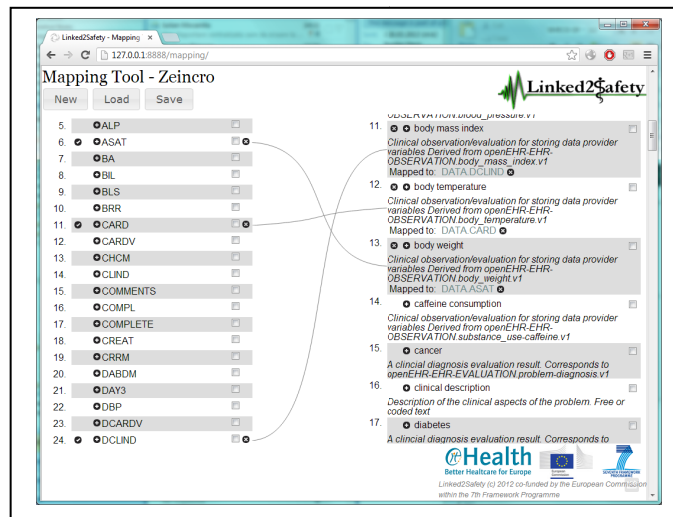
Linked2Safety - Mapping ×

127.0.0.1:8888/mapping/

Mapping Tool - Zeincro

New Load Save

Linked2Safety

5. ALP
6. ASAT
7. BA
8. BIL
9. BLS
10. BRR
11. CARD
12. CARDV
13. CHCM
14. CLIND
15. COMMENTS
16. COMPL
17. COMPLETE
18. CREAT
19. CRRM
20. DABDM
21. DAY3
22. DBP
23. DCARDV
24. DCLIND

OBSERVATION.blood_pressure.v1

11. body mass index
Clinical observation/evaluation for storing data provider variables Derived from openEHR-EHR-OBSERVATION.body_mass_index.v1
Mapped to: DATA.DCLIND

12. body temperature
Clinical observation/evaluation for storing data provider variables Derived from openEHR-EHR-OBSERVATION.body_temperature.v1
Mapped to: DATA.CARD

13. body weight
Clinical observation/evaluation for storing data provider variables Derived from openEHR-EHR-OBSERVATION.body_weight.v1
Mapped to: DATA.ASAT

14. caffeine consumption
Clinical observation/evaluation for storing data provider variables Derived from openEHR-EHR-OBSERVATION.substance_use-caffeine.v1

15. cancer
A clincial diagnosis evaluation result. Corresponds to openEHR-EHR-EVALUATION.problem-diagnosis.v1

16. clinical description
Description of the clinical aspects of the problem. Free or coded text

17. diabetes
A clincial diagnosis evaluation result. Corresponds to

eHealth
Better Healthcare for Europe

Linked2Safety (c) 2012 co-funded by the European Commission within the 7th Framework Programme